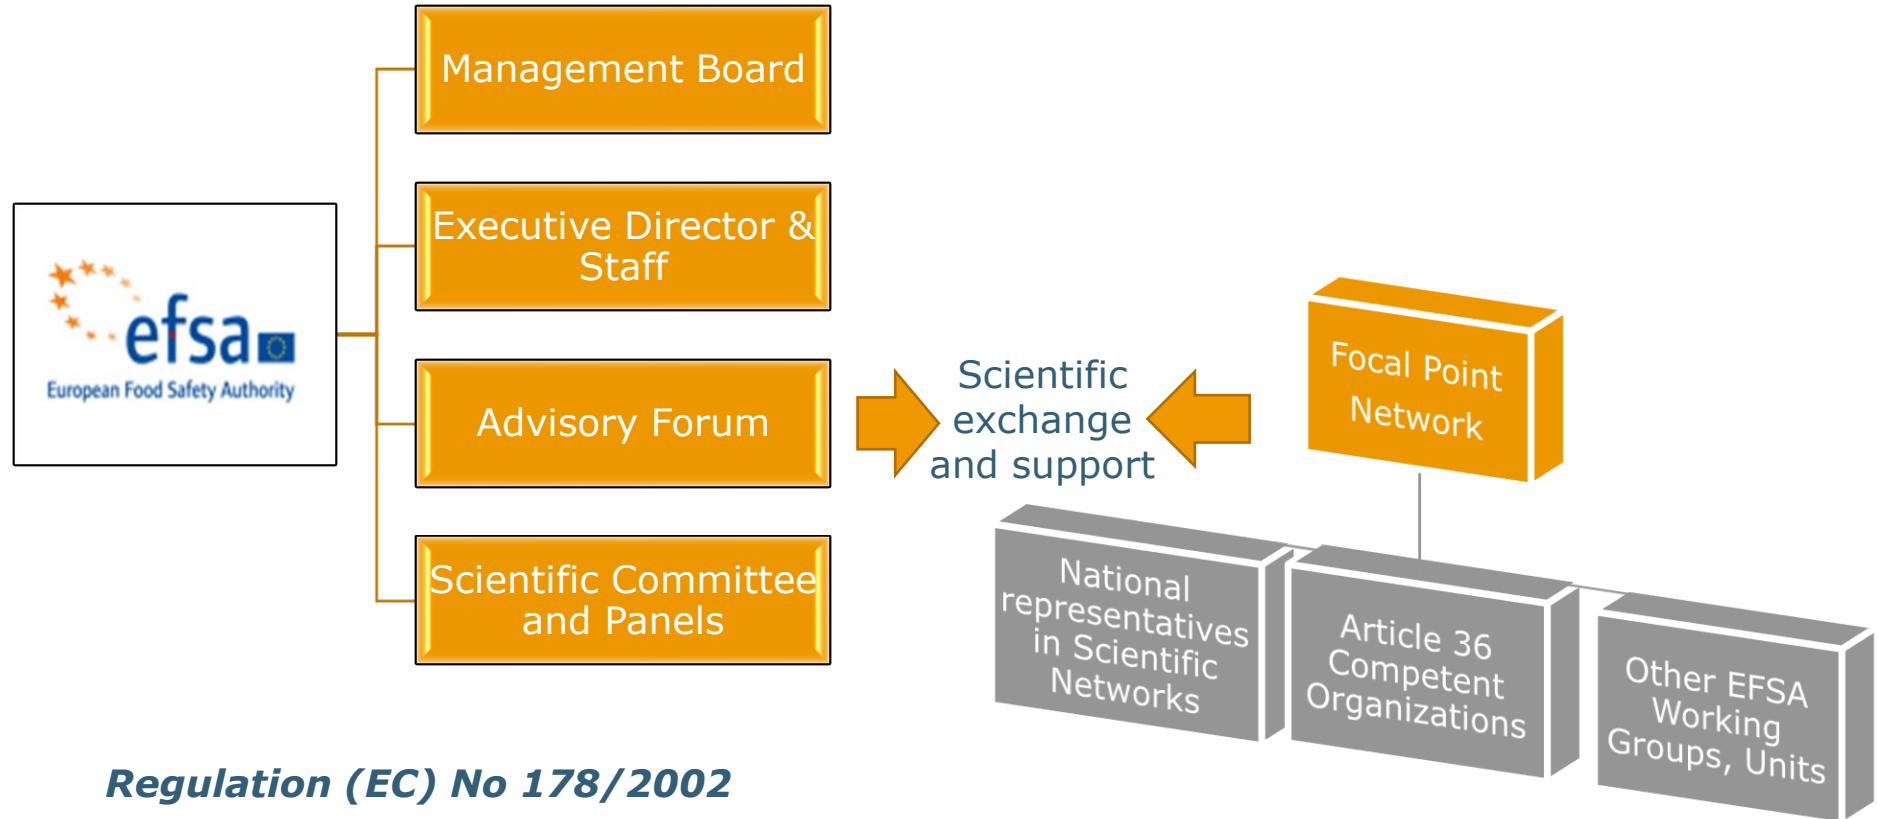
efsa
European Food Safety Authority

Management Board

Executive Director & Staff

Advisory Forum

Scientific Committee and Panels

Scientific exchange and support

Focal Point Network

National representatives in Scientific Networks

Article 36 Competent Organizations

Other EFSA Working Groups, Units

Regulation (EC) No 178/2002